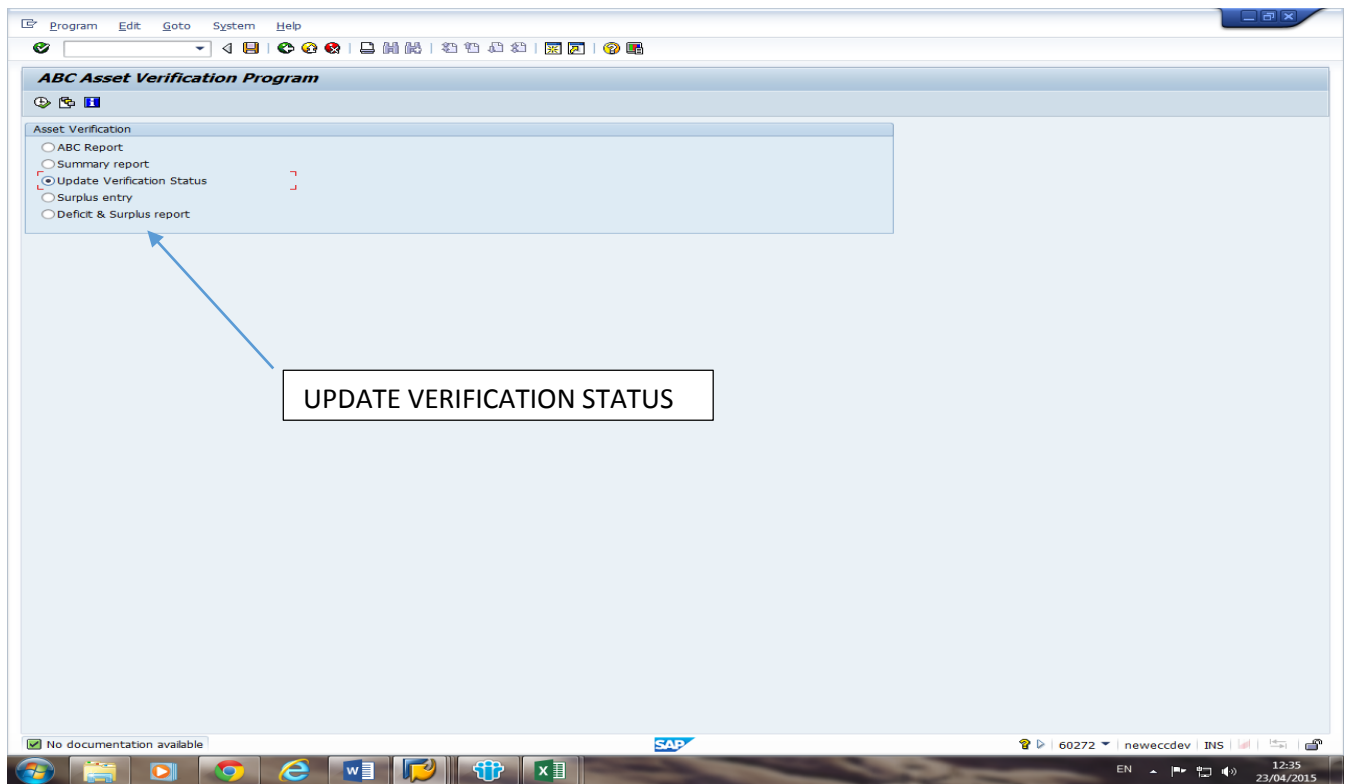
Program Edit Goto System Help

ABC Asset Verification Program

Asset Verification
ABC Report
Summary report
Update Verification Status
Surplus entry
Deficit & Surplus report

UPDATE VERIFICATION STATUS

No documentation available

SAP

60272 | neweccdev | INS

EN

12:35
23/04/2015